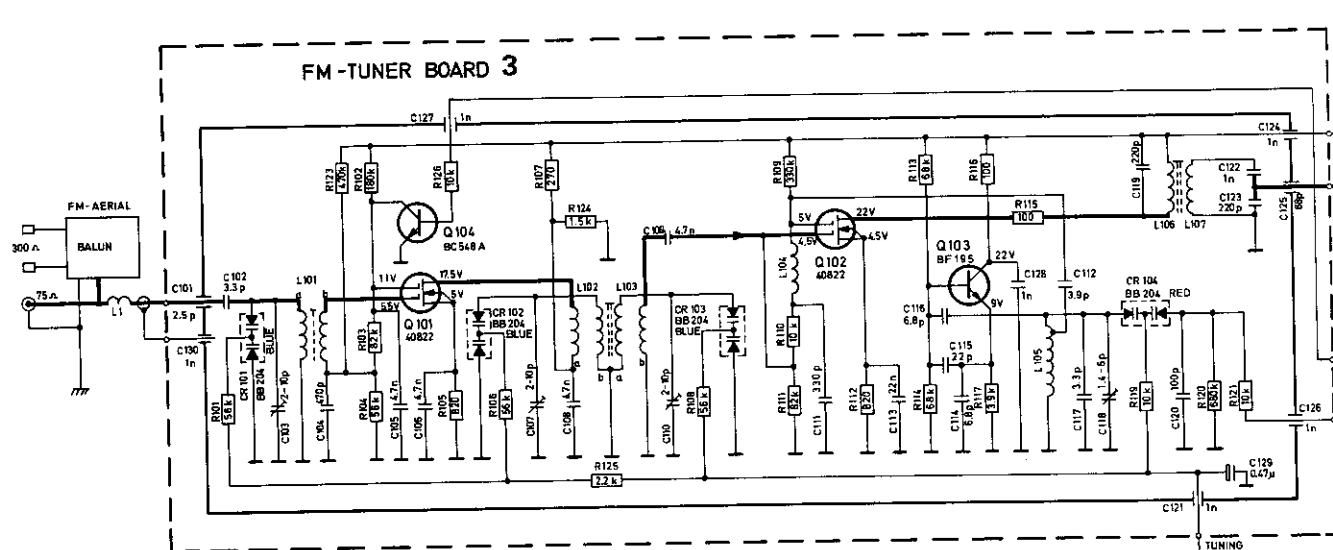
FM-TUNER BOARD 3

FM-AERIAL
BALUN
300 Ω
75 Ω
L1
C101
2.5 p
C130
1n
C102
3.3 p
CR 101
BB 204
BLUE
C103
2-10p
R101
56 k
L101
a
b
C104
470p
C127
1n
R123
470k
R102
180k
R126
10k
Q 104
BC 548 A
11V
17.5V
5.5V
5V
Q 101
40822
R103
82 k
R104
56 k
C105
4.7n
C106
4.7n
R105
820
CR 102
BB 204
BLUE
R106
56 k
C107
2-10p
R107
270
R124
1.5 k
L102
C108
4.7n
L103
b
a
C109
4.7n
C110
2-10p
CR 103
BB 204
BLUE
R108
56 k
R125
2.2 k
R109
330k
5V
22V
4.5V
4.5V
Q 102
40822
L104
R110
10 k
R111
82 k
C111
330 p
R112
820
C113
22 n
R113
6.8 k
R116
100
R115
100
Q 103
BF 195
22V
9V
C128
1n
C112
3.9p
C116
6.8p
C115
22 p
R114
6.8 k
C114
6.8p
R117
3.9 k
L105
C117
3.3p
C118
1.4-6p
CR 104
BB 204
RED
R119
10 k
C120
100p
R120
680k
R121
10 k
C119
220p
L106
L107
C122
1n
C123
220 p
C124
1n
C125
68p
C126
1n
C129
0.47μ
C121
1n
TUNING